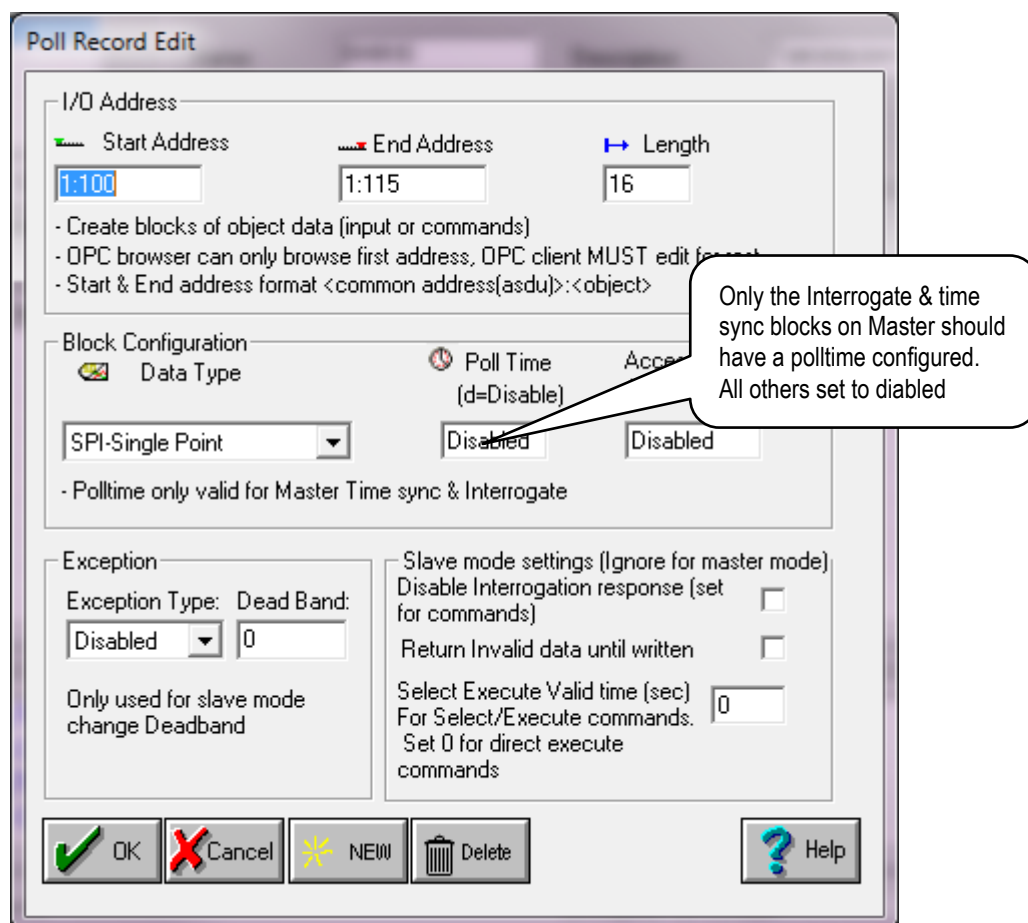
Poll Record Edit

I/O Address

Start Address
1:100

End Address
1:115

Length
16

- Create blocks of object data (input or commands)
- OPC browser can only browse first address, OPC client MUST edit fo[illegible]
- Start & End address format <common address(asdu)>:<object>

Only the Interrogate & time sync blocks on Master should have a polltime configured. All others set to diabled

Block Configuration
Data Type
SPI-Single Point

Poll Time (d=Disable)
Disabled

Acce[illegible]
Disabled

- Polltime only valid for Master Time sync & Interrogate

Exception
Exception Type: Dead Band:
Disabled
0

Only used for slave mode change Deadband

Slave mode settings (Ignore for master mode)
Disable Interrogation response (set for commands)
Return Invalid data until written
Select Execute Valid time (sec) For Select/Execute commands. Set 0 for direct execute commands
0

OK
Cancel
NEW
Delete
Help